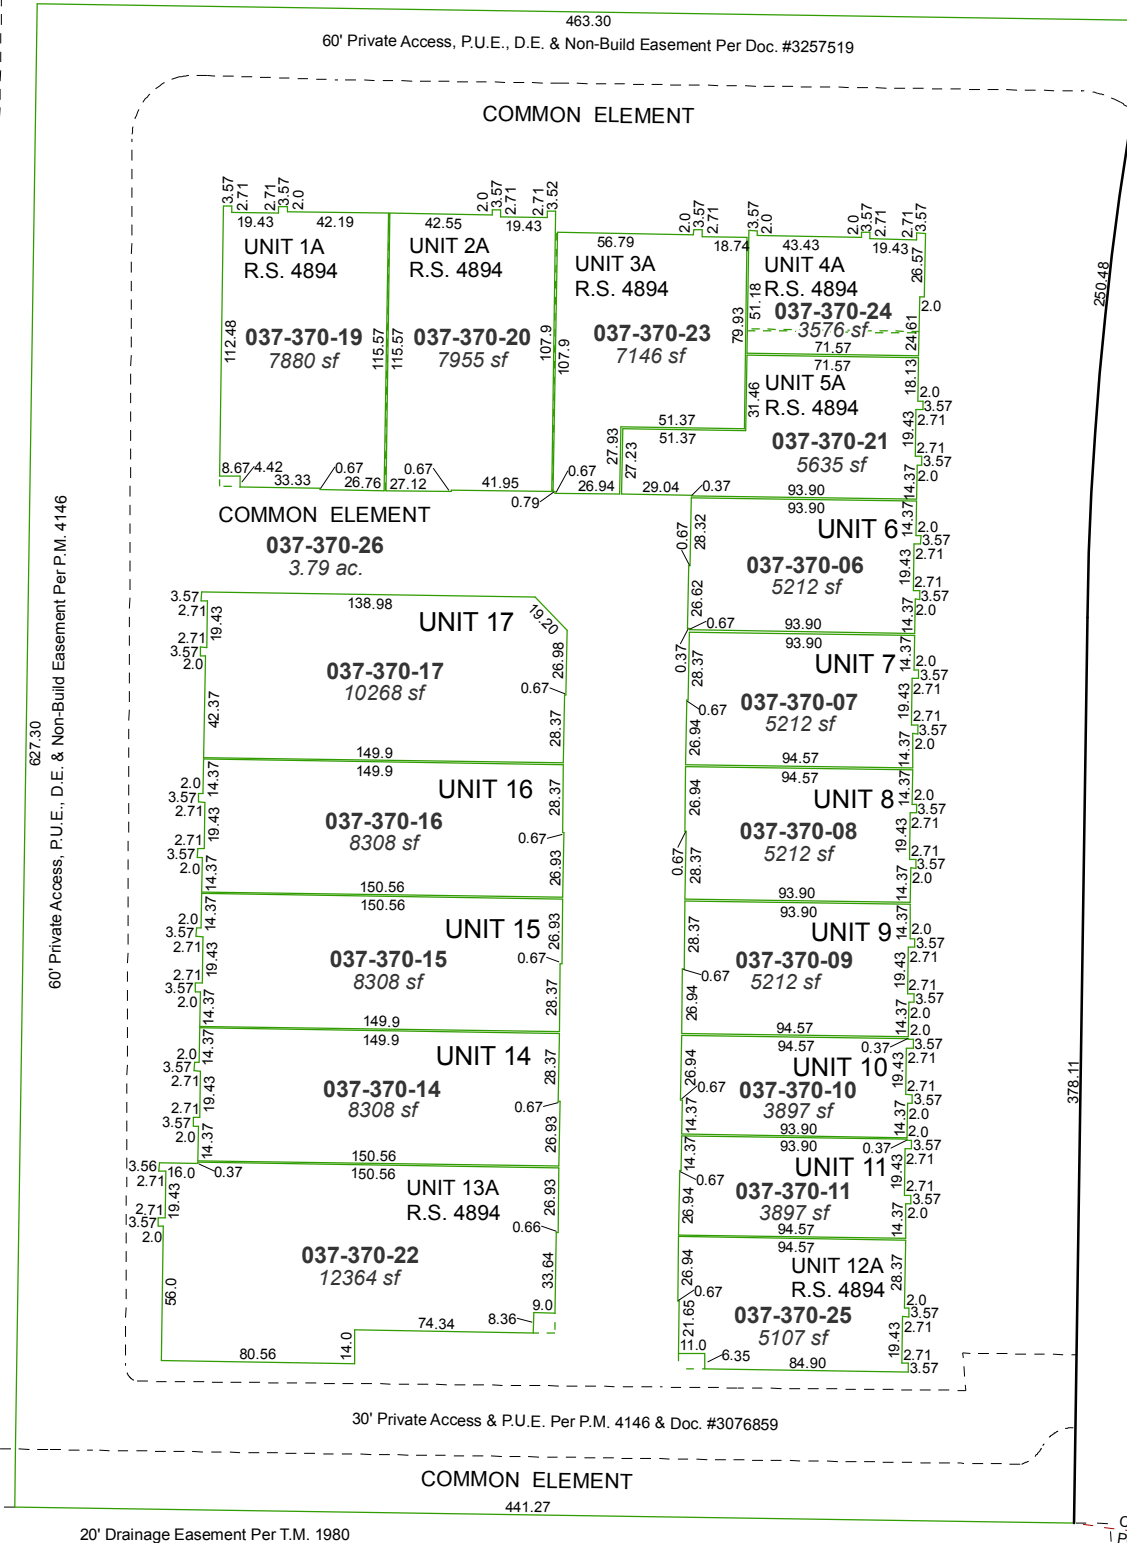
463.30
60' Private Access, P.U.E., D.E. & Non-Build Easement Per Doc. #3257519

COMMON ELEMENT

3.57 2.71 2.71 3.57 2.0
19.43 42.19
UNIT 1A
R.S. 4894
112.48
037-370-19
7880 sf
115.57
8.67 4.42 33.33 0.67 26.76

2.0 3.57 2.71 2.71 3.52
42.55 19.43
UNIT 2A
R.S. 4894
115.57
037-370-20
7955 sf
107.9
0.67 27.12 41.95

2.0 3.57 2.71
56.79 18.74
UNIT 3A
R.S. 4894
107.9
037-370-23
7146 sf
79.93
51.37
51.37
27.93 27.23
0.67 26.94 29.04 0.37
0.79

3.57 2.0
2.0 3.57 2.71 2.71 3.57
43.43 19.43
UNIT 4A
51.18 R.S. 4894
26.57
037-370-24
2.0
3576 sf
24.61
71.57
71.57
UNIT 5A
31.46 R.S. 4894
18.13
2.0 3.57 2.71
037-370-21
19.43
2.71 3.57
5635 sf
14.37 2.0
93.90

COMMON ELEMENT
037-370-26
3.79 ac.

93.90
UNIT 6
0.67 28.32
2.0 3.57 2.71
037-370-06
5212 sf
19.43
26.62
2.71 3.57
14.37 2.0
0.67 93.90

93.90
UNIT 7
0.37 28.37
14.37 2.0 3.57 2.71
037-370-07
0.67
19.43
26.94
5212 sf
2.71 3.57
94.57
14.37 2.0

94.57
UNIT 8
26.94
14.37 2.0 3.57 2.71
037-370-08
19.43
0.67 28.37
5212 sf
2.71 3.57
14.37 2.0
93.90

93.90
UNIT 9
28.37
14.37 2.0 3.57 2.71
0.67 037-370-09
5212 sf
26.94
19.43
2.71 3.57
94.57
14.37 2.0
2.0

94.57 0.37
3.57 2.71
UNIT 10
26.94
0.67 037-370-10
19.43
2.71 3.57
14.37 3897 sf
14.37 2.0
93.90
2.0

93.90 0.37
3.57
14.37 UNIT 11
19.43 2.71
0.67 037-370-11
2.71 3.57
26.94 3897 sf
14.37 2.0
94.57

94.57
26.94
UNIT 12A
R.S. 4894
28.37
0.67
2.0 3.57 2.71
037-370-25
21.65
5107 sf
19.43
11.0
6.35 84.90
2.71 3.57

3.57 2.71
138.98
19.43
19.20
UNIT 17
2.71 3.57 2.0
037-370-17
26.98
10268 sf
0.67
42.37
28.37
149.9

149.9
2.0 3.57 2.71
14.37
UNIT 16
28.37
19.43
037-370-16
0.67
2.71 3.57 2.0
8308 sf
14.37
26.93
150.56

150.56
2.0 3.57 2.71
14.37
UNIT 15
26.93
19.43
037-370-15
0.67
2.71 3.57 2.0
8308 sf
14.37
28.37
149.9

149.9
2.0 3.57 2.71
14.37
UNIT 14
28.37
19.43
037-370-14
0.67
2.71 3.57 2.0
8308 sf
14.37
26.93
150.56

3.56 2.71
16.0 0.37
150.56
UNIT 13A
R.S. 4894
19.43
26.93
2.71 3.57 2.0
0.66
037-370-22
12364 sf
33.64
56.0
9.0
74.34 8.36
80.56 14.0

627.30
60' Private Access, P.U.E., D.E. & Non-Build Easement Per P.M. 4146
250.48
378.11

30' Private Access & P.U.E. Per P.M. 4146 & Doc. #3076859

COMMON ELEMENT
441.27
20' Drainage Easement Per T.M. 1980